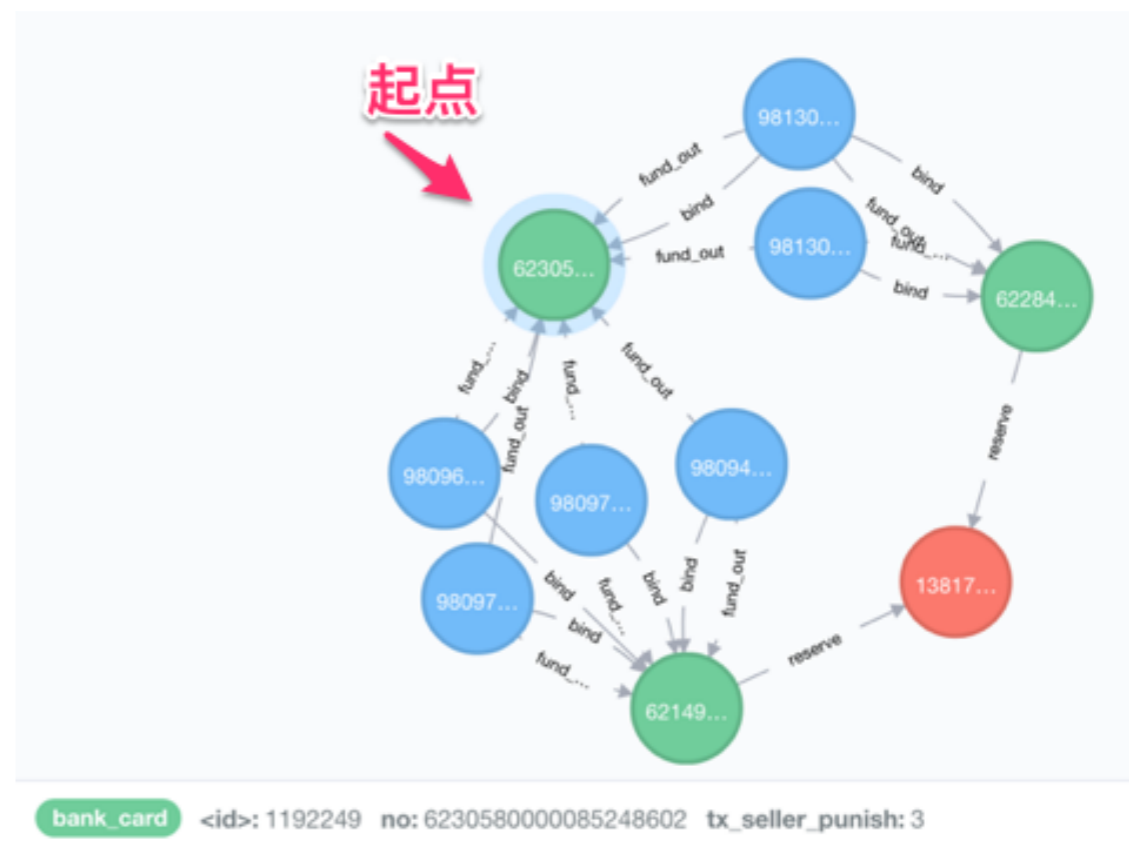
起点

98130...
fund_out
bind
bind
fund_out
fund_out
98130...
62305...
bind
62284...
fund_...
bind
fund_out
fund_...
fund_out
reserve
98096...
98097...
98094...
bind
fund_...
bind
bind
fund_out
98097...
bind
13817...
fund_...
reserve
62149...

bank_card <id>: 1192249 no: 6230580000085248602 tx_seller_punish: 3